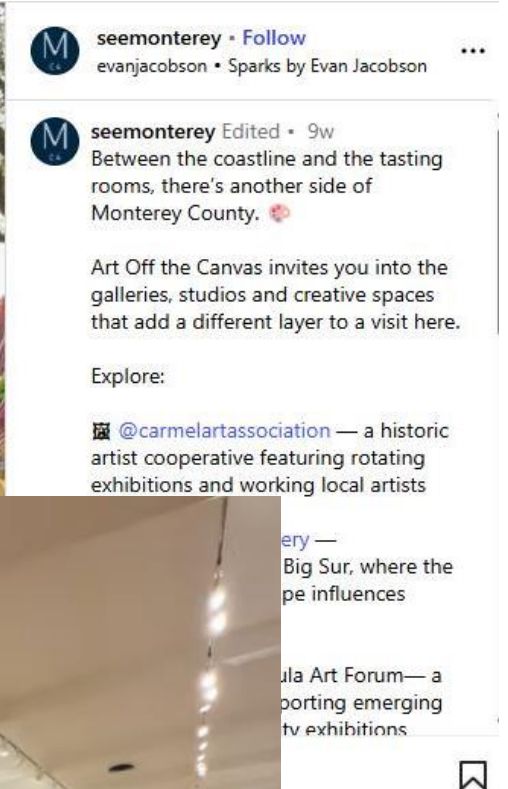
seemonterey • Follow
evanjacobson • Sparks by Evan Jacobson

seemonterey Edited • 9w
Between the coastline and the tasting rooms, there's another side of Monterey County. 🎨

Art Off the Canvas invites you into the galleries, studios and creative spaces that add a different layer to a visit here.

Explore:

🖼 @carmelartassociation — a historic artist cooperative featuring rotating exhibitions and working local artists

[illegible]ery —
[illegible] Big Sur, where the
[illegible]pe influences

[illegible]ula Art Forum— a
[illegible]porting emerging
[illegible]ty exhibitions